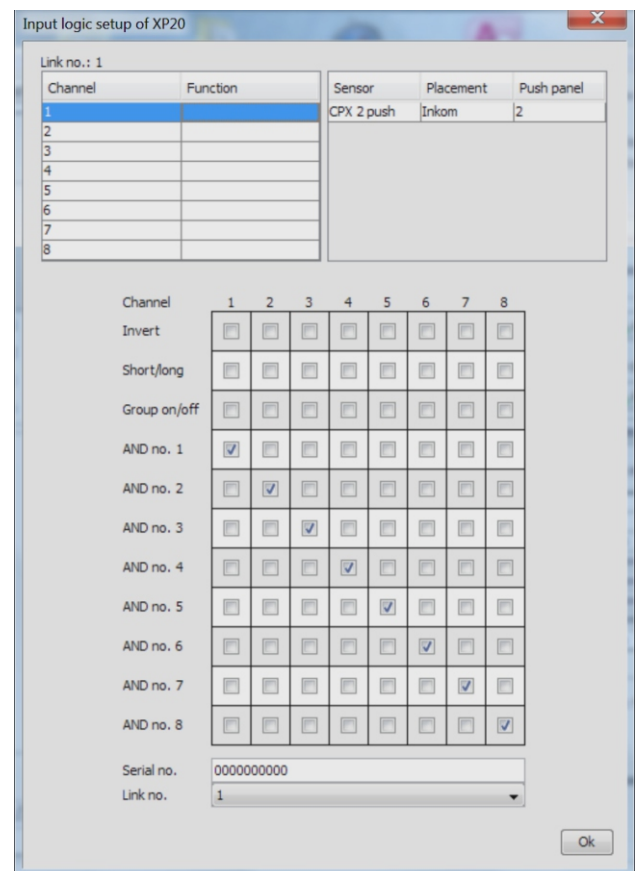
Input logic setup of XP20

Link no.: 1

| Channel | Function |
|---|---|
| 1 | |
| 2 | |
| 3 | |
| 4 | |
| 5 | |
| 6 | |
| 7 | |
| 8 | |

| Sensor | Placement | Push panel |
|---|---|---|
| CPX 2 push | Inkom | 2 |

| Channel | 1 | 2 | 3 | 4 | 5 | 6 | 7 | 8 |
|---|---|---|---|---|---|---|---|---|
| Invert | ☐ | ☐ | ☐ | ☐ | ☐ | ☐ | ☐ | ☐ |
| Short/long | ☐ | ☐ | ☐ | ☐ | ☐ | ☐ | ☐ | ☐ |
| Group on/off | ☐ | ☐ | ☐ | ☐ | ☐ | ☐ | ☐ | ☐ |
| AND no. 1 | ☑ | ☐ | ☐ | ☐ | ☐ | ☐ | ☐ | ☐ |
| AND no. 2 | ☐ | ☑ | ☐ | ☐ | ☐ | ☐ | ☐ | ☐ |
| AND no. 3 | ☐ | ☐ | ☑ | ☐ | ☐ | ☐ | ☐ | ☐ |
| AND no. 4 | ☐ | ☐ | ☐ | ☑ | ☐ | ☐ | ☐ | ☐ |
| AND no. 5 | ☐ | ☐ | ☐ | ☐ | ☑ | ☐ | ☐ | ☐ |
| AND no. 6 | ☐ | ☐ | ☐ | ☐ | ☐ | ☑ | ☐ | ☐ |
| AND no. 7 | ☐ | ☐ | ☐ | ☐ | ☐ | ☐ | ☑ | ☐ |
| AND no. 8 | ☐ | ☐ | ☐ | ☐ | ☐ | ☐ | ☐ | ☑ |

Serial no. 0000000000
Link no. 1

Ok